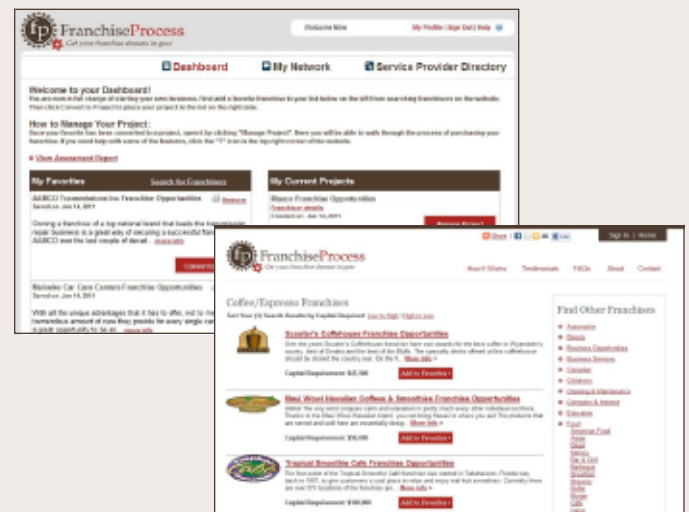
FranchiseProcess
Get your franchise dream in gear

Welcome Mike   My Profile | Sign Out | Help

Dashboard   My Network   Service Provider Directory

Welcome to your Dashboard!
You are now in full charge of starting your own business. Find and a favorite franchise to your list below on the left from searching franchises on the website. Then click Convert to Project to place your project in the list on the right side.

How to Manage Your Project:
Once your favorite has been converted to a project, search by clicking "Manage Project". Here you will be able to walk through the process of purchasing your franchise. If you need help with some of the features, click the "?" icon in the top right corner of the website.

View Assessment Report

My Favorites   Search for Franchises

AABCO Transmissions Inc Franchise Opportunities
Saved on: Jan 14, 2011   Remove

Owning a franchise of a top national brand that leads the transmission repair business is a great way of securing a successful future. AABCO saw the last couple of decad... more info

Convert

Meineke Car Care Centers Franchise Opportunities
Saved on: Jan 14, 2011

With all the unique advantages that it has to offer, not to mention the tremendous amount of care they provide for every single car, it is a great opportunity to be an... more info

My Current Projects

Maaco Franchise Opportunities
Franchise details
Created on: Jan 14, 2011

Manage Project

FranchiseProcess
Get your franchise dream in gear

Share   Sign In | Home

Heard Works   Testimonials   FAQs   About   Contact

Coffee/Espresso Franchises
Sort Your (3) Search Results by Capital Required: Low to High | High to Low

Scooter's Coffeehouse Franchise Opportunities
Over the years Scooter's Coffeehouse franchise has won awards for the best coffee in Wyandotte's county, best of Omaha and the best of the Bluffs. The specialty drinks offered at the coffeehouse should be shared the country over. On the fr... More info »
Capital Requirement: $45,500   Add to Favorites »

Maui Wowi Hawaiian Coffees & Smoothies Franchise Opportunities
Aloha! The very word conjures calm and relaxation in pretty much every other individual out there. Thanks to the Maui Wowi Hawaiian brand, you can bring Hawaii to where you are! The products that are served and sold here are essentially desig... More info »
Capital Requirement: $50,000   Add to Favorites »

Tropical Smoothie Cafe Franchise Opportunities
The first outlet of the Tropical Smoothie Cafe franchise was started in Tallahassee, Florida way back in 1997, to give customers a cool place to relax and enjoy real fruit smoothies. Currently there are over 275 locations of this franchise pro... More info »
Capital Requirement: $100,000   Add to Favorites »

Find Other Franchises
Automotive
Beauty
Business Opportunities
Business Services
Canadian
Children's
Cleaning & Maintenance
Computer & Internet
Education
Food
American Food
Asian
Bagel
Bakery
Bar & Grill
Barbeque
Breakfast
Brewery
Buffet
Burger
Cafe